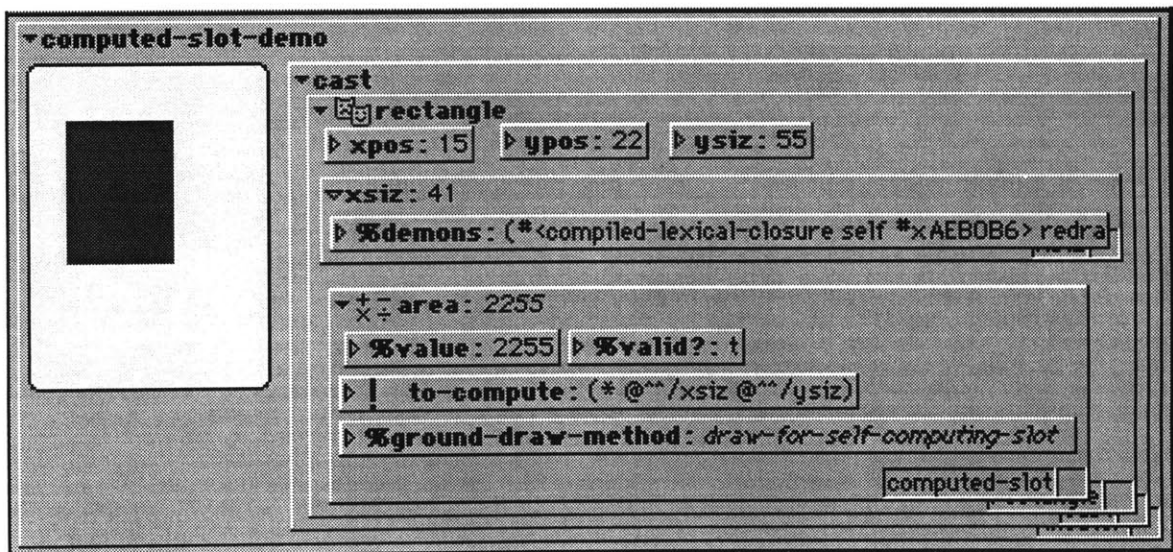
▾computed-slot-demo

▾cast

▾rectangle

▷ xpos: 15 ▷ ypos: 22 ▷ ysiz: 55

▾xsiz: 41

▷ %demons: (#<compiled-lexical-closure self #xAEB0B6> redra

▾$\frac{+}{\times}\frac{-}{\div}$ area: 2255

▷ %value: 2255 ▷ %valid?: t

▷ ! to-compute: (* @^^/xsiz @^^/ysiz)

▷ %ground-draw-method: draw-for-self-computing-slot

computed-slot